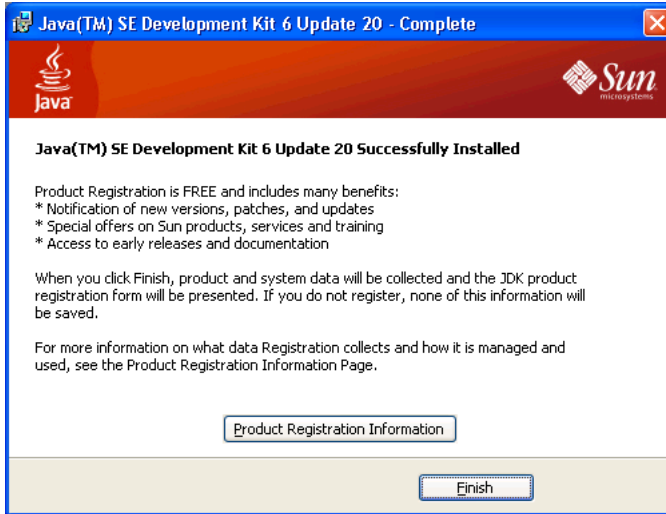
Java(TM) SE Development Kit 6 Update 20 - Complete

Java

Sun microsystems

Java(TM) SE Development Kit 6 Update 20 Successfully Installed

Product Registration is FREE and includes many benefits:
* Notification of new versions, patches, and updates
* Special offers on Sun products, services and training
* Access to early releases and documentation

When you click Finish, product and system data will be collected and the JDK product registration form will be presented. If you do not register, none of this information will be saved.

For more information on what data Registration collects and how it is managed and used, see the Product Registration Information Page.

Product Registration Information

Finish